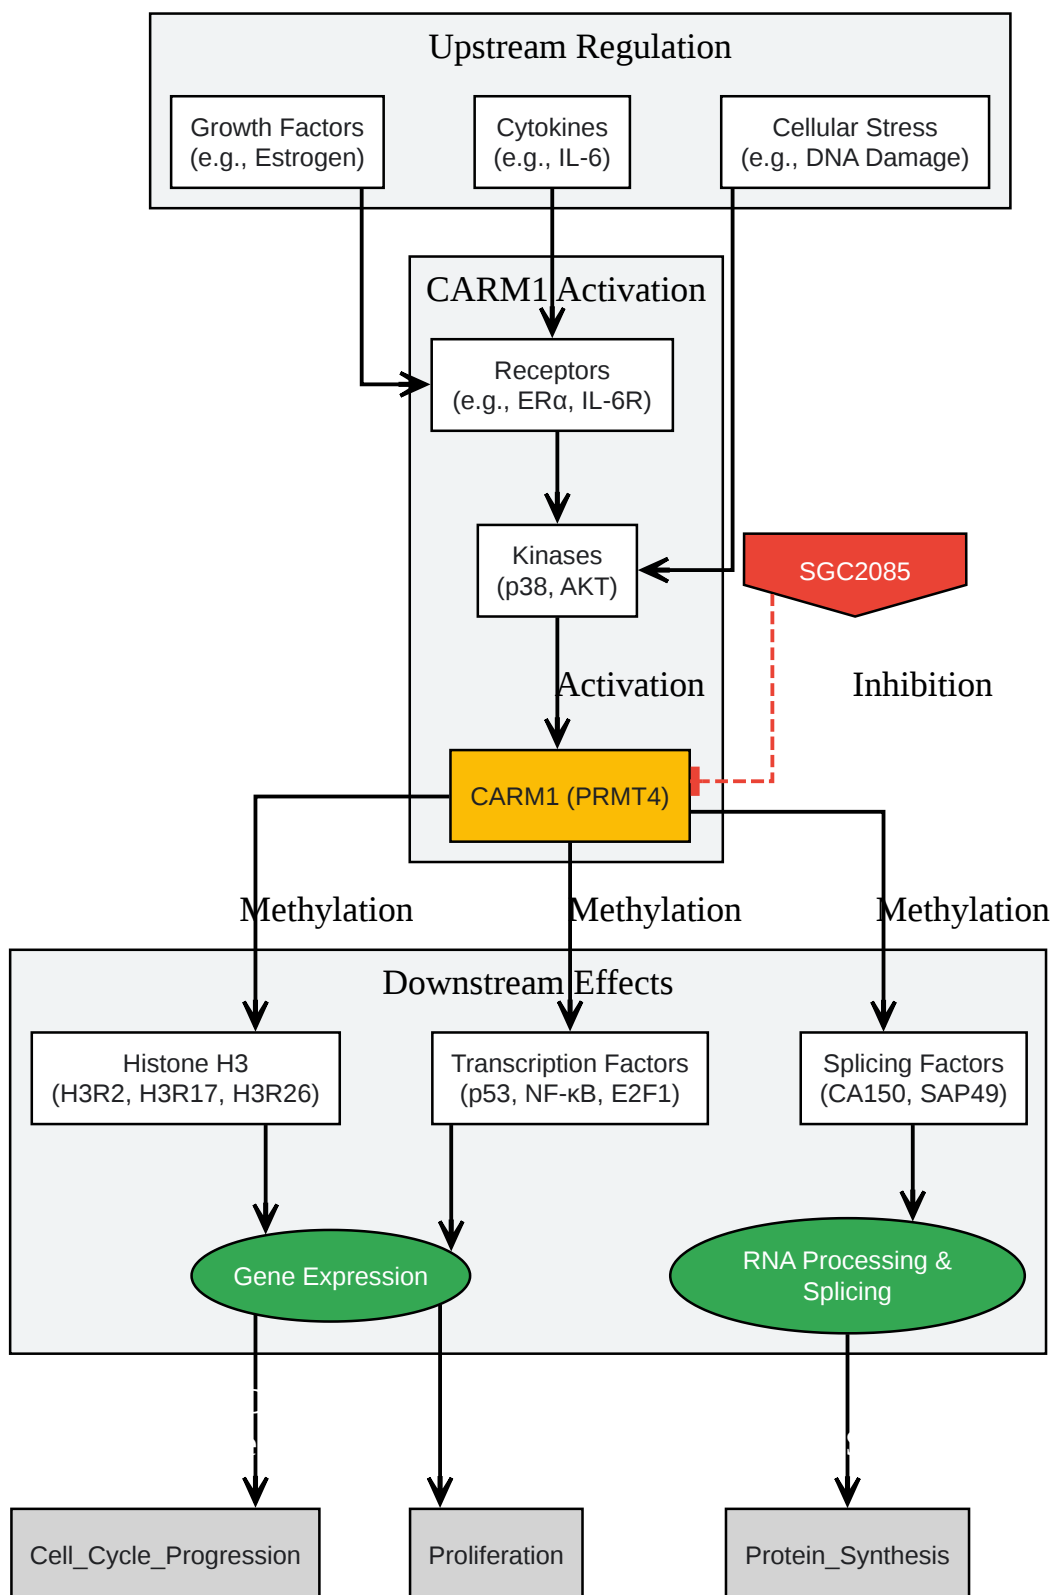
Upstream Regulation

Growth Factors
(e.g., Estrogen)

Cytokines
(e.g., IL-6)

Cellular Stress
(e.g., DNA Damage)

CARM1 Activation

Receptors
(e.g., ERα, IL-6R)

Kinases
(p38, AKT)

SGC2085

Activation

Inhibition

CARM1 (PRMT4)

Methylation

Methylation

Methylation

Downstream Effects

Histone H3
(H3R2, H3R17, H3R26)

Transcription Factors
(p53, NF-κB, E2F1)

Splicing Factors
(CA150, SAP49)

Gene Expression

RNA Processing &
Splicing

Cell_Cycle_Progression

Proliferation

Protein_Synthesis